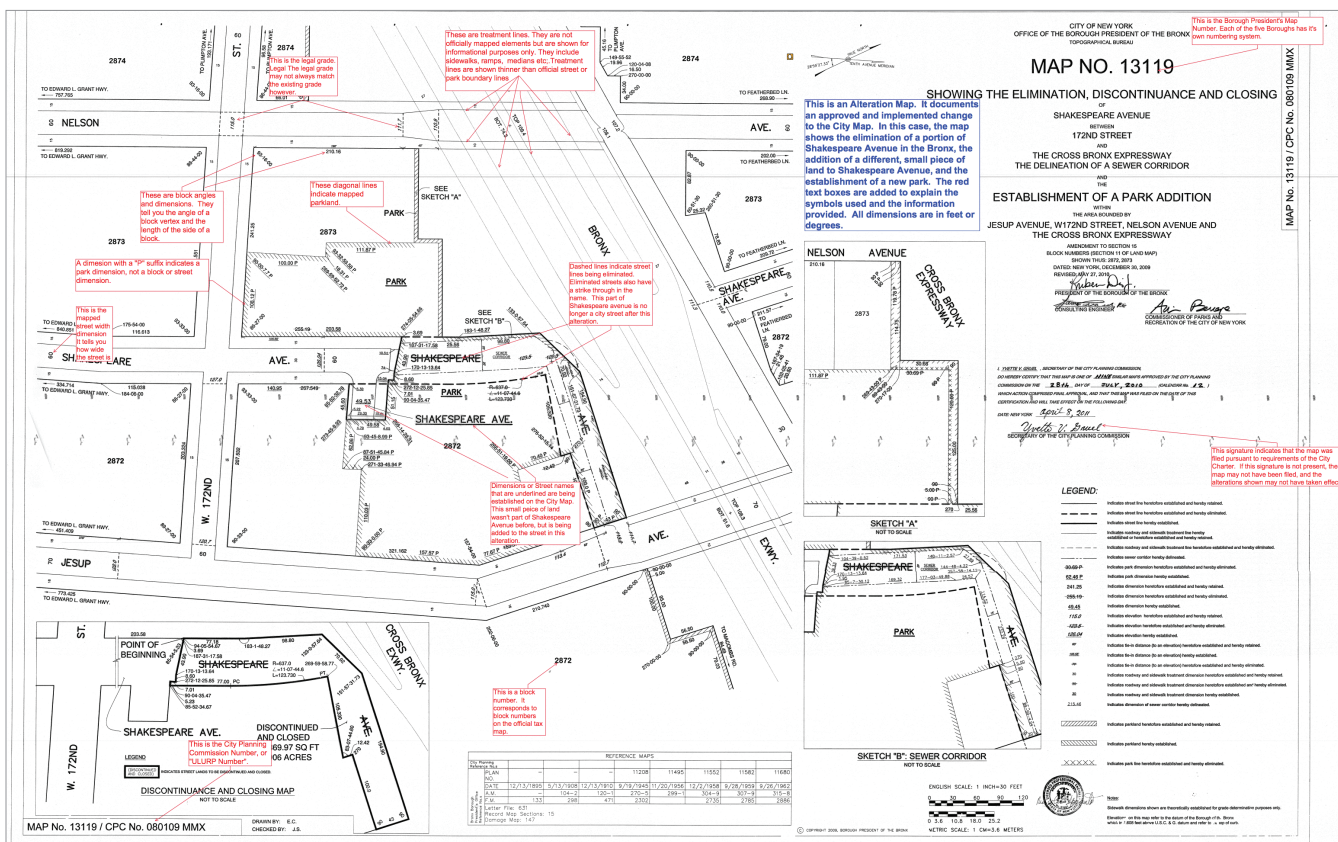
CITY OF NEW YORK
OFFICE OF THE BOROUGH PRESIDENT OF THE BRONX
TOPOGRAPHICAL BUREAU

This is the Borough President's Map Number. Each of the five Boroughs has it's own numbering system.

MAP NO. 13119

MAP No. 13119 / CPC No. 080109 MMX

SHOWING THE ELIMINATION, DISCONTINUANCE AND CLOSING
OF
SHAKESPEARE AVENUE
BETWEEN
172ND STREET
AND
THE CROSS BRONX EXPRESSWAY
THE DELINEATION OF A SEWER CORRIDOR
AND THE
ESTABLISHMENT OF A PARK ADDITION
WITHIN
THE AREA BOUNDED BY
JESUP AVENUE, W172ND STREET, NELSON AVENUE AND THE CROSS BRONX EXPRESSWAY

AMENDMENT TO SECTION 15
BLOCK NUMBERS (SECTION 11 OF LAND MAP)
SHOWN THUS: 2872, 2873
DATED: NEW YORK, DECEMBER 30, 2009
REVISED MAY 27, 2010

PRESIDENT OF THE BOROUGH OF THE BRONX
CONSULTING ENGINEER
COMMISSIONER OF PARKS AND RECREATION OF THE CITY OF NEW YORK

This is an Alteration Map. It documents an approved and implemented change to the City Map. In this case, the map shows the elimination of a portion of Shakespeare Avenue in the Bronx, the addition of a different, small piece of land to Shakespeare Avenue, and the establishment of a new park. The red text boxes are added to explain the symbols used and the information provided. All dimensions are in feet or degrees.

These are treatment lines. They are not officially mapped elements but are shown for informational purposes only. They include sidewalks, ramps, medians etc. Treatment lines are shown thinner than official street or park boundary lines

This is the legal grade. Legal The legal grade may not always match the existing grade however.

These are block angles and dimensions. They tell you the angle of a block vertex and the length of the side of a block.

These diagonal lines indicate mapped parkland.

A dimension with a "P" suffix indicates a park dimension, not a block or street dimension.

This is the mapped street width dimension. It tells you how wide the street is.

Dashed lines indicate street lines being eliminated. Eliminated streets also have a strike through in the name. This part of Shakespeare avenue is no longer a city street after this alteration.

Dimensions or Street names that are underlined are being established on the City Map. This small piece of land wasn't part of Shakespeare Avenue before, but is being added to the street in this alteration.

This is a block number. It corresponds to block numbers on the official tax map.

This is the City Planning Commission Number, or "ULURP Number".

This signature indicates that the map was filed pursuant to requirements of the City Charter. If this signature is not present, the map may not have been filed, and the alterations shown may not have taken effect

2874
2874
2873
2873
2872
2872
2872
NELSON AVE.
SHAKESPEARE AVE.
SHAKESPEARE AVE.
JESUP AVE.
W. 172ND ST.
BRONX
CROSS BRONX EXWY.
PARK
PARK
PARK
SEE SKETCH "A"
SEE SKETCH "B"
TO EDWARD L. GRANT HWY.
TO FEATHERBED LN.
TO PLIMPTON AVE.
TO MACOMBS RD.

I, YVETTE V. GRUEL, SECRETARY OF THE CITY PLANNING COMMISSION, DO HEREBY CERTIFY THAT THIS MAP IS ONE OF NINE SIMILAR MAPS APPROVED BY THE CITY PLANNING COMMISSION ON THE 28th DAY OF JULY, 2010 (CALENDAR No. 12) WHICH ACTION COMPRISED FINAL APPROVAL, AND THAT THIS MAP WAS FILED ON THE DATE OF THIS CERTIFICATION AND WILL TAKE EFFECT ON THE FOLLOWING DAY
DATE NEW YORK April 8, 2011
Yvette V. Gruel
SECRETARY OF THE CITY PLANNING COMMISSION

SKETCH "A"
NOT TO SCALE
NELSON AVENUE
CROSS BRONX EXPRESSWAY
2873

SKETCH "B": SEWER CORRIDOR
NOT TO SCALE
SHAKESPEARE
PARK
AVE.

LEGEND:
Indicates street line heretofore established and hereby retained.
Indicates street line heretofore established and hereby eliminated.
Indicates street line hereby established.
Indicates roadway and sidewalk treatment line heretofore established and hereby retained.
Indicates roadway and sidewalk treatment line heretofore established and hereby eliminated.
Indicates sewer corridor hereby delineated.
Indicates park dimension heretofore established and hereby retained.
Indicates park dimension hereby established.
Indicates dimension heretofore established and hereby retained.
Indicates dimension heretofore established and hereby eliminated.
Indicates dimension hereby established.
Indicates elevation heretofore established and hereby retained.
Indicates elevation heretofore established and hereby eliminated.
Indicates elevation hereby established.
Indicates dimension of sewer corridor hereby delineated.
Indicates parkland heretofore established and hereby retained.
Indicates parkland hereby established.
Indicates park line heretofore established and hereby eliminated.

POINT OF BEGINNING
SHAKESPEARE AVE.
DISCONTINUED AND CLOSED
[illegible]69.97 SQ FT
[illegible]06 ACRES
LEGEND
DISCONTINUED AND CLOSED INDICATES STREET LANDS TO BE DISCONTINUED AND CLOSED.
DISCONTINUANCE AND CLOSING MAP
NOT TO SCALE

REFERENCE MAPS
| City Planning Reference No. | | | | | | | | |
|---|---|---|---|---|---|---|---|---|
| PLAN NO. | – | – | – | 11208 | 11495 | 11552 | 11582 | 11680 |
| DATE | 12/13/1895 | 5/13/1908 | 12/13/1910 | 9/19/1945 | 11/20/1956 | 12/2/1958 | 9/28/1959 | 9/26/1962 |
| A.M. | – | 104-2 | 120-1 | 270-5 | 299-1 | 304-9 | 307-9 | 315-8 |
| F.M. | 133 | 298 | 471 | 2302 | | 2735 | 2785 | 2886 |

Letter File: 631
Record Map Sections: 15
Damage Map: 147

DRAWN BY: E.C.
CHECKED BY: J.S.

ENGLISH SCALE: 1 INCH=30 FEET
METRIC SCALE: 1 CM=3.6 METERS

© COPYRIGHT 2009, BOROUGH PRESIDENT OF THE BRONX

Notes:
Sidewalk dimensions shown are theoretically established for grade determinative purposes only.
Elevations on this map refer to the datum of the Borough of the Bronx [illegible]

MAP No. 13119 / CPC No. 080109 MMX